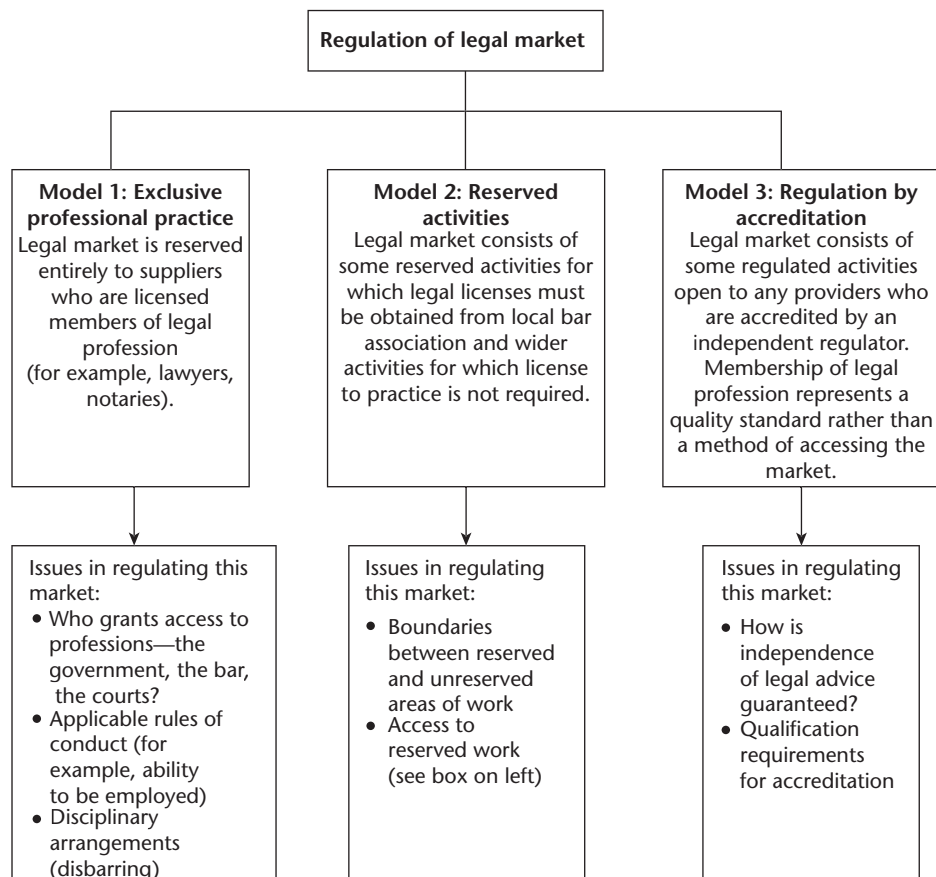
Regulation of legal market

Model 1: Exclusive professional practice
Legal market is reserved entirely to suppliers who are licensed members of legal profession (for example, lawyers, notaries).

Model 2: Reserved activities
Legal market consists of some reserved activities for which legal licenses must be obtained from local bar association and wider activities for which license to practice is not required.

Model 3: Regulation by accreditation
Legal market consists of some regulated activities open to any providers who are accredited by an independent regulator. Membership of legal profession represents a quality standard rather than a method of accessing the market.

Issues in regulating this market:
• Who grants access to professions—the government, the bar, the courts?
• Applicable rules of conduct (for example, ability to be employed)
• Disciplinary arrangements (disbarring)

Issues in regulating this market:
• Boundaries between reserved and unreserved areas of work
• Access to reserved work (see box on left)

Issues in regulating this market:
• How is independence of legal advice guaranteed?
• Qualification requirements for accreditation